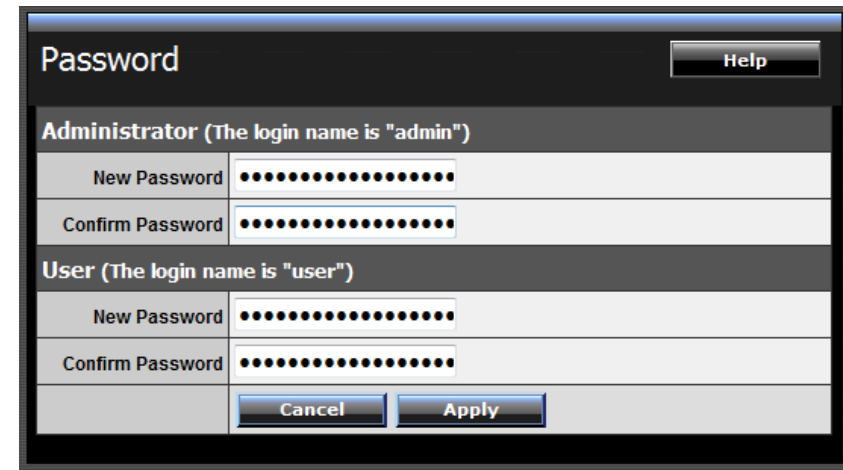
Password

Help

Administrator (The login name is "admin")

| | |
|---|---|
| New Password | •••••••••••••••••• |
| Confirm Password | •••••••••••••••••• |

User (The login name is "user")

| | |
|---|---|
| New Password | •••••••••••••••••• |
| Confirm Password | •••••••••••••••••• |

Cancel Apply